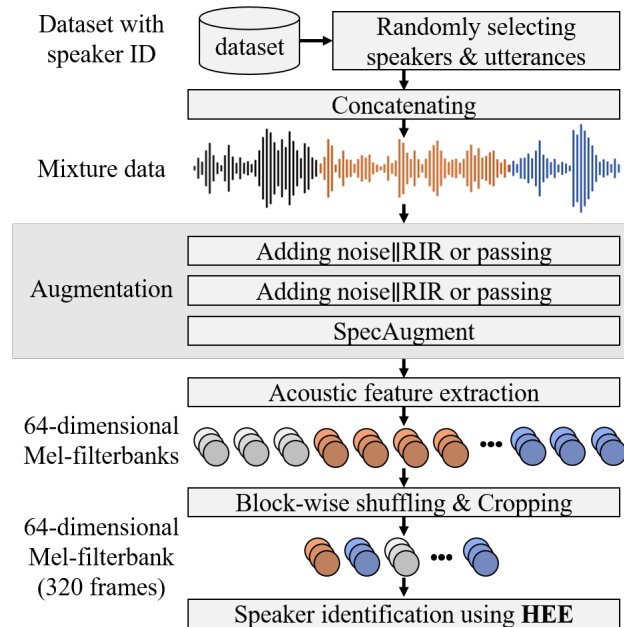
Dataset with speaker ID

dataset

Randomly selecting speakers & utterances

Concatenating

Mixture data

Augmentation

Adding noise‖RIR or passing

Adding noise‖RIR or passing

SpecAugment

Acoustic feature extraction

64-dimensional Mel-filterbanks

•••

Block-wise shuffling & Cropping

64-dimensional Mel-filterbank (320 frames)

•••

Speaker identification using **HEE**